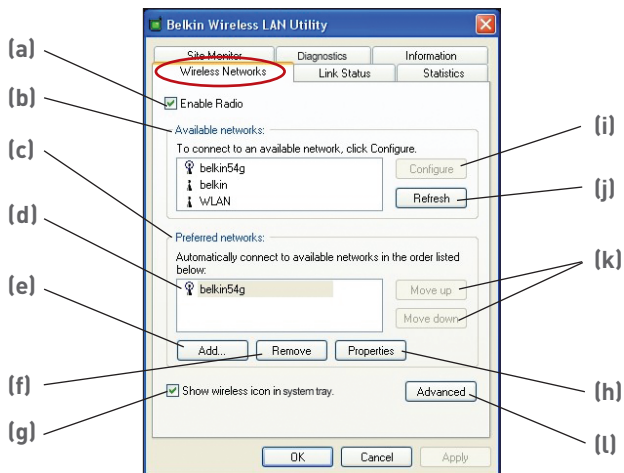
Belkin Wireless LAN Utility

Site Monitor
Diagnostics
Information
Wireless Networks
Link Status
Statistics

(a)
Enable Radio

(b)
Available networks:
To connect to an available network, click Configure.
belkin54g
belkin
WLAN
Configure
Refresh

(c)
(d)
Preferred networks:
Automatically connect to available networks in the order listed below:
belkin54g
Move up
Move down

(e)
Add...
Remove
Properties

(f)
Show wireless icon in system tray.
Advanced

(g)
OK
Cancel
Apply

(i)
(j)
(k)
(h)
(l)